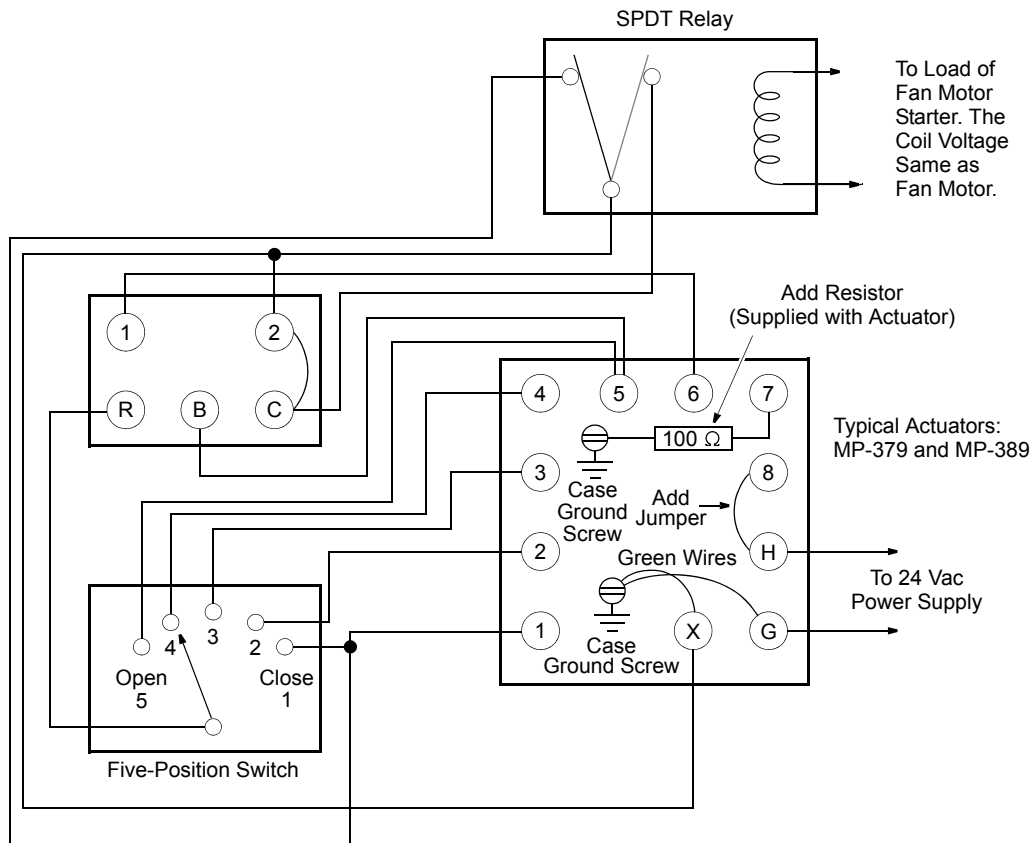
SPDT Relay

To Load of Fan Motor Starter. The Coil Voltage Same as Fan Motor.

Add Resistor (Supplied with Actuator)

1

2

R

B

C

4

5

6

7

100 $\Omega$

Typical Actuators: MP-379 and MP-389

3

Case Ground Screw

Add Jumper

8

H

2

Green Wires

To 24 Vac Power Supply

4

3

2

Open 5

Close 1

1

X

G

Case Ground Screw

Five-Position Switch